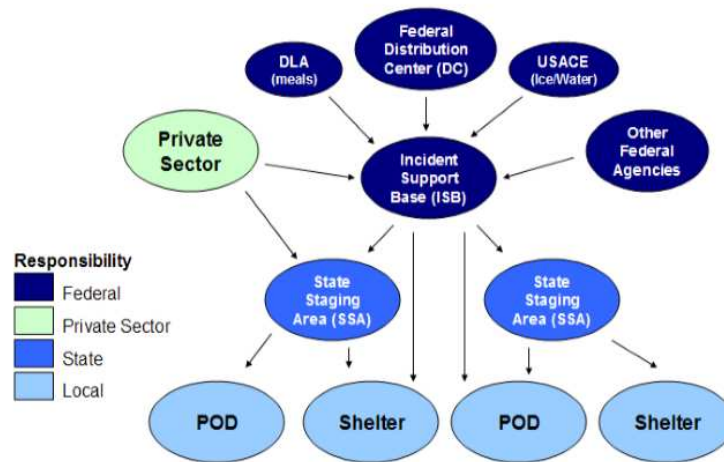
DLA (meals)

Federal Distribution Center (DC)

USACE (Ice/Water)

Private Sector

Incident Support Base (ISB)

Other Federal Agencies

Responsibility
Federal
Private Sector
State
Local

State Staging Area (SSA)

State Staging Area (SSA)

POD

Shelter

POD

Shelter